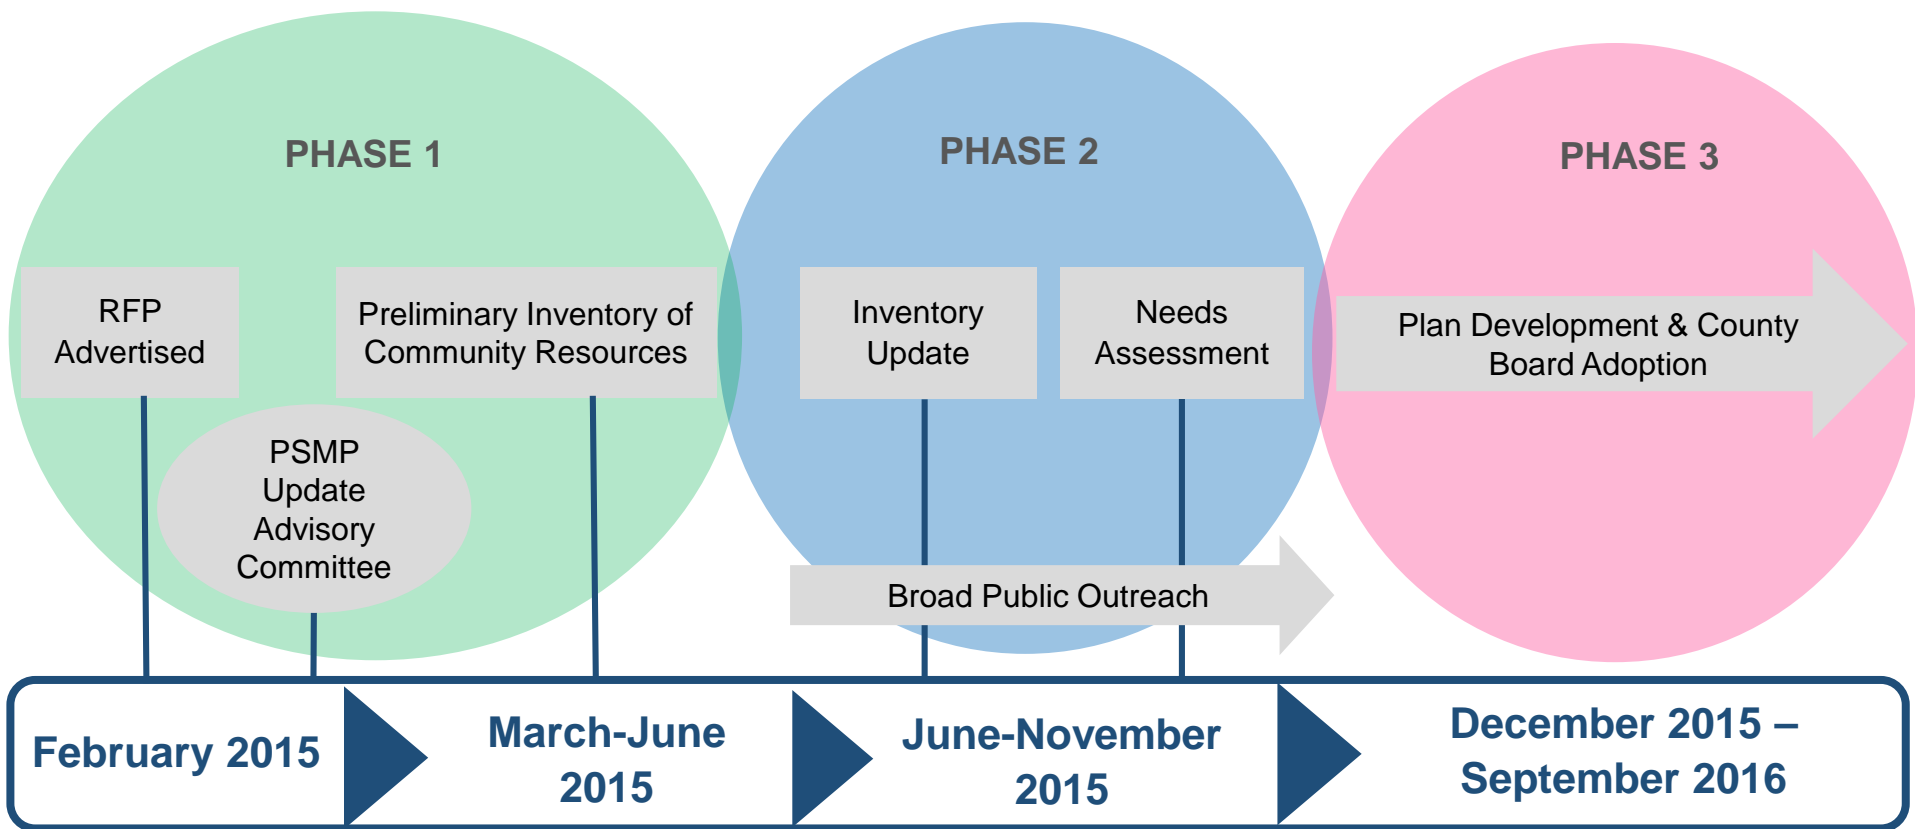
PHASE 1

RFP Advertised

Preliminary Inventory of Community Resources

PSMP Update Advisory Committee

PHASE 2

Inventory Update

Needs Assessment

Broad Public Outreach

PHASE 3

Plan Development & County Board Adoption

February 2015

March-June 2015

June-November 2015

December 2015 – September 2016